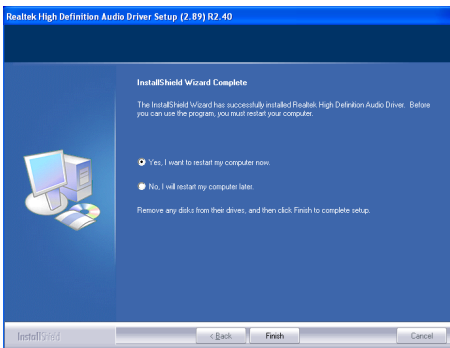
Realtek High Definition Audio Driver Setup (2.89) R2.40

InstallShield Wizard Complete

The InstallShield Wizard has successfully installed Realtek High Definition Audio Driver. Before you can use the program, you must restart your computer.

Yes, I want to restart my computer now.

No, I will restart my computer later.

Remove any disks from their drives, and then click Finish to complete setup.

InstallShield

< Back

Finish

Cancel